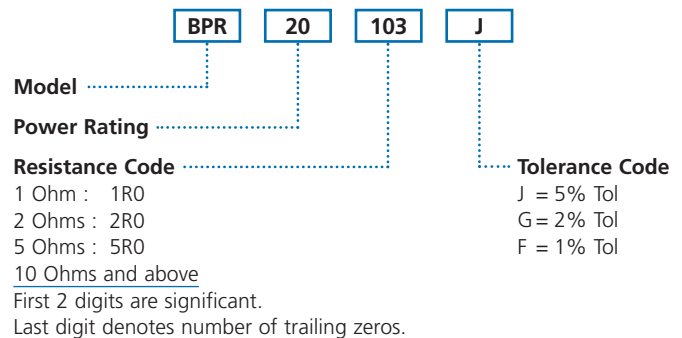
BPR 20 103 J

Model

Power Rating

Resistance Code
1 Ohm : 1R0
2 Ohms : 2R0
5 Ohms : 5R0
10 Ohms and above
First 2 digits are significant.
Last digit denotes number of trailing zeros.

Tolerance Code
J = 5% Tol
G = 2% Tol
F = 1% Tol